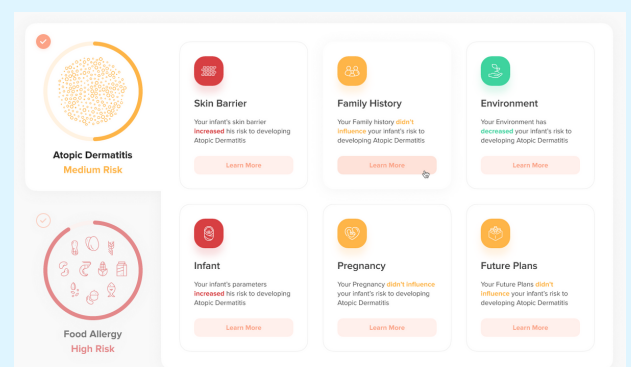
Atopic Dermatitis
Medium Risk

Food Allergy
High Risk

Skin Barrier
Your infant's skin barrier increased his risk to developing Atopic Dermatitis
Learn More

Family History
Your Family history didn't influence your infant's risk to developing Atopic Dermatitis
Learn More

Environment
Your Environment has decreased your infant's risk to developing Atopic Dermatitis
Learn More

Infant
Your infant's parameters increased his risk to developing Atopic Dermatitis
Learn More

Pregnancy
Your Pregnancy didn't influence your infant's risk to developing Atopic Dermatitis
Learn More

Future Plans
Your Future Plans didn't influence your infant's risk to developing Atopic Dermatitis
Learn More